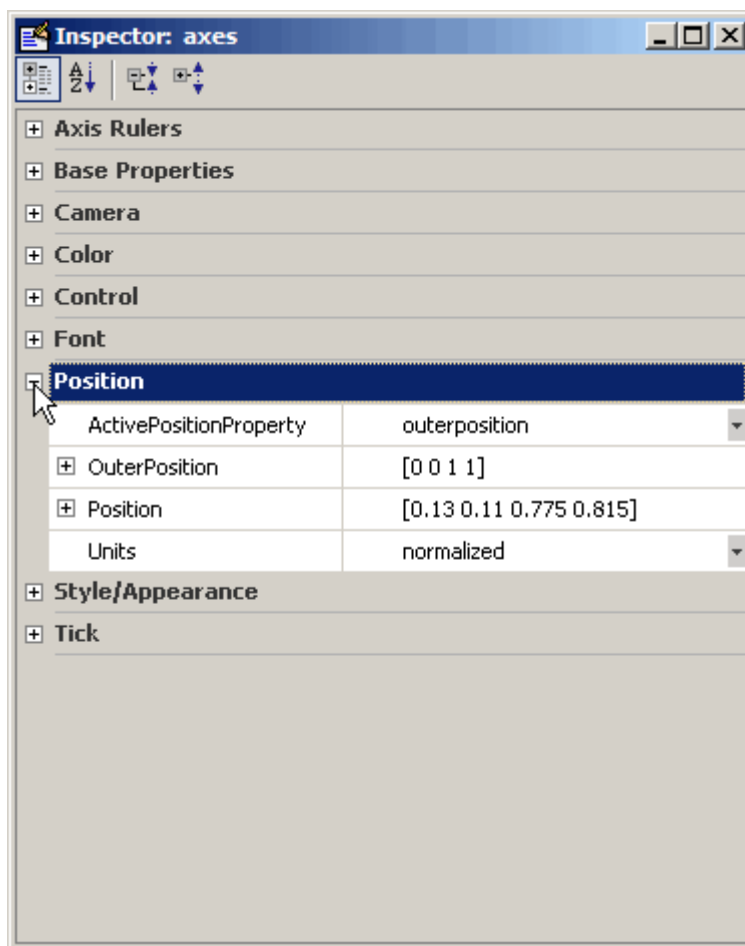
Inspector: axes

Axis Rulers
Base Properties
Camera
Color
Control
Font
Position

| ActivePositionProperty | outerposition |
|---|---|
| OuterPosition | [0 0 1 1] |
| Position | [0.13 0.11 0.775 0.815] |
| Units | normalized |

Style/Appearance
Tick